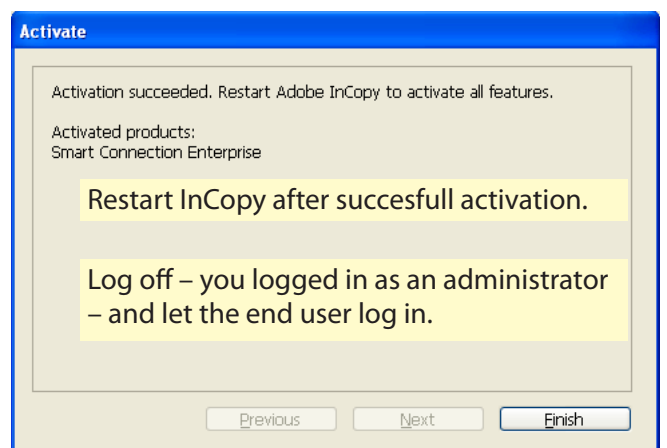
Activate

Activation succeeded. Restart Adobe InCopy to activate all features.

Activated products:
Smart Connection Enterprise

Restart InCopy after succesfull activation.

Log off – you logged in as an administrator – and let the end user log in.

Previous Next Finish